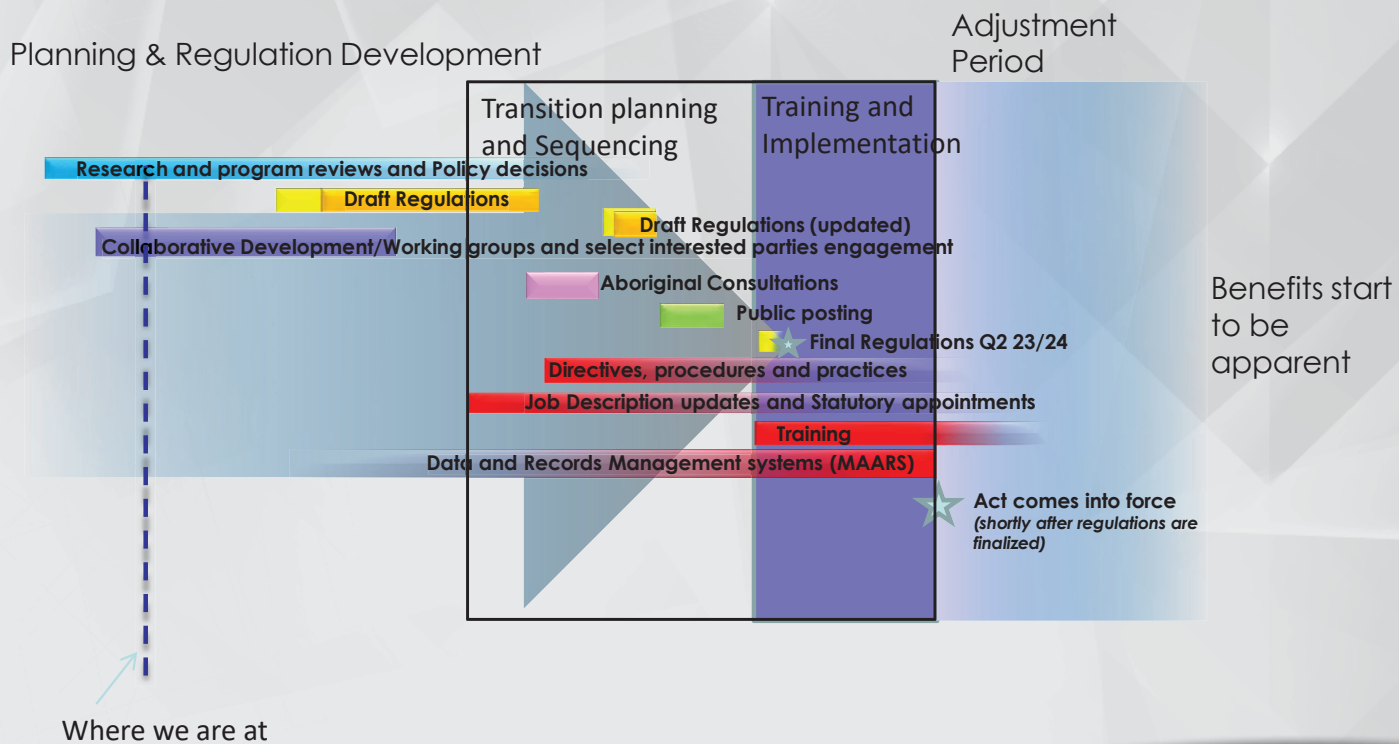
Planning & Regulation Development

Adjustment Period

Transition planning and Sequencing

Training and Implementation

Research and program reviews and Policy decisions

Draft Regulations

Draft Regulations (updated)

Collaborative Development/Working groups and select interested parties engagement

Aboriginal Consultations

Public posting

Final Regulations Q2 23/24

Directives, procedures and practices

Job Description updates and Statutory appointments

Training

Data and Records Management systems (MAARS)

Act comes into force
(shortly after regulations are finalized)

Benefits start to be apparent

Where we are at